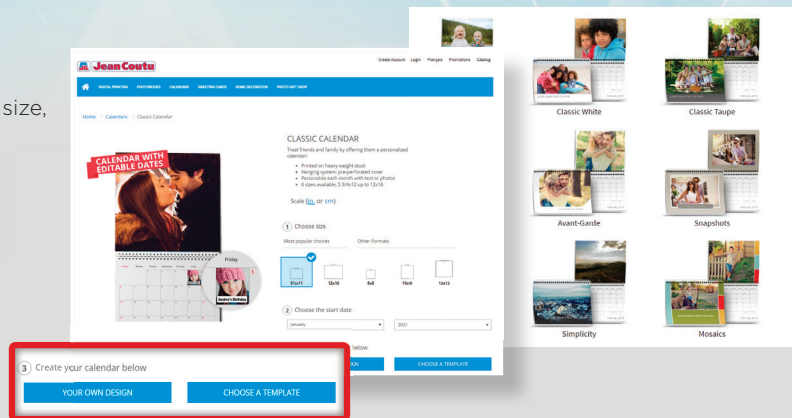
size,

Jean Coutu

Create Account Login Français Promotions Catalog

DIGITAL PRINTING PHOTOBOOKS CALENDARS GREETING CARDS HOME DECORATION PHOTO GIFT SHOP

Home / Calendars / Classic Calendar

CALENDAR WITH EDITABLE DATES

Friday

CLASSIC CALENDAR

Treat friends and family by offering them a personalized calendar!

• Printed on heavy weight stock
• Hanging system: pre-perforated cover
• Personalize each month with text or photos
• 6 sizes available, 5.5/4x12 up to 12x16

Scale (in, or cm)

1 Choose size

Most popular choices

Other Formats

8½x11 12x16 5x8 10x9 12x12

2 Choose the start date

January

2021

below

3 Create your calendar below

YOUR OWN DESIGN

CHOOSE A TEMPLATE

CHOOSE A TEMPLATE

Classic White

Classic Taupe

Avant-Garde

Snapshots

Simplicity

Mosaics